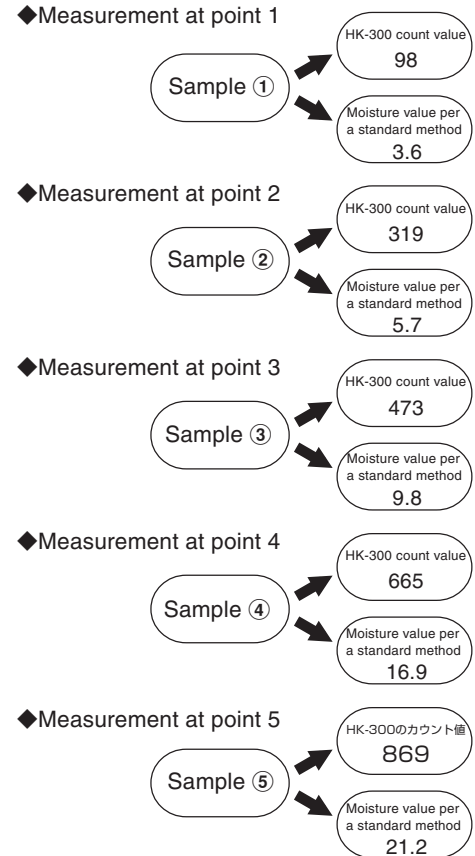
◆Measurement at point 1

Sample ①

HK-300 count value
98

Moisture value per a standard method
3.6

◆Measurement at point 2

Sample ②

HK-300 count value
319

Moisture value per a standard method
5.7

◆Measurement at point 3

Sample ③

HK-300 count value
473

Moisture value per a standard method
9.8

◆Measurement at point 4

Sample ④

HK-300 count value
665

Moisture value per a standard method
16.9

◆Measurement at point 5

Sample ⑤

HK-300のカウント値
869

Moisture value per a standard method
21.2